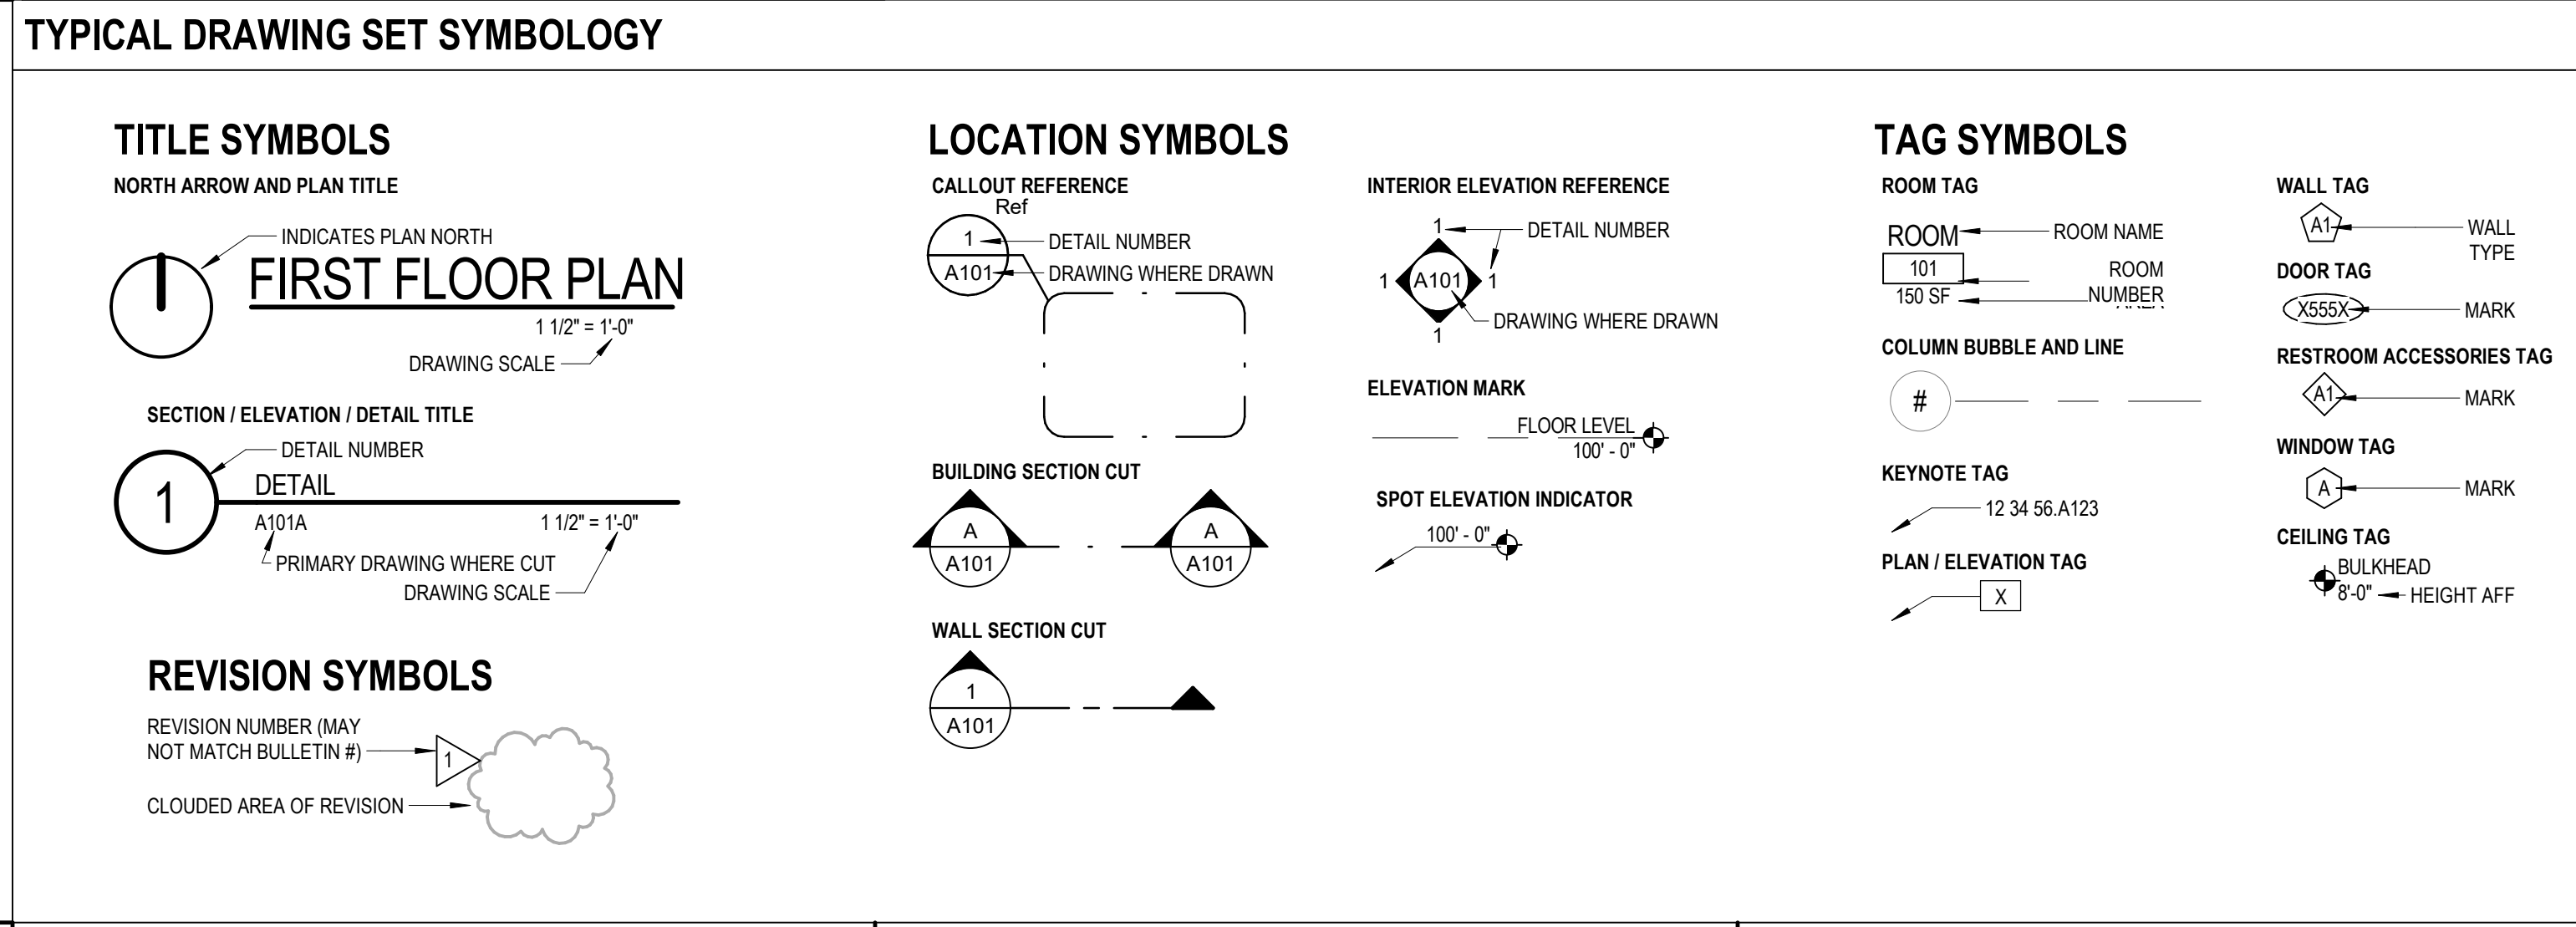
TYPICAL DRAWING SET SYMBOLOGY

TITLE SYMBOLS

NORTH ARROW AND PLAN TITLE

INDICATES PLAN NORTH

FIRST FLOOR PLAN

1 1/2" = 1'-0"

DRAWING SCALE

SECTION / ELEVATION / DETAIL TITLE

DETAIL NUMBER

1

DETAIL

A101A

1 1/2" = 1'-0"

PRIMARY DRAWING WHERE CUT

DRAWING SCALE

REVISION SYMBOLS

REVISION NUMBER (MAY NOT MATCH BULLETIN #)

1

CLOUDED AREA OF REVISION

LOCATION SYMBOLS

CALLOUT REFERENCE

Ref

1

DETAIL NUMBER

A101

DRAWING WHERE DRAWN

BUILDING SECTION CUT

A

A101

A

A101

WALL SECTION CUT

1

A101

INTERIOR ELEVATION REFERENCE

1

DETAIL NUMBER

1

A101

1

1

DRAWING WHERE DRAWN

ELEVATION MARK

FLOOR LEVEL

100' - 0"

SPOT ELEVATION INDICATOR

100' - 0"

TAG SYMBOLS

ROOM TAG

ROOM

ROOM NAME

101

ROOM NUMBER

150 SF

COLUMN BUBBLE AND LINE

#

KEYNOTE TAG

12 34 56.A123

PLAN / ELEVATION TAG

X

WALL TAG

A1

WALL TYPE

DOOR TAG

X555X

MARK

RESTROOM ACCESSORIES TAG

A1

MARK

WINDOW TAG

A

MARK

CEILING TAG

BULKHEAD

8'-0"

HEIGHT AFF